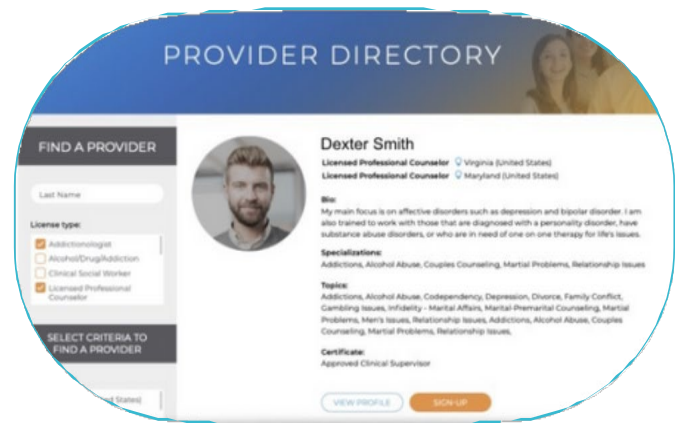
PROVIDER DIRECTORY

FIND A PROVIDER

Last Name

License type:

Addictionologist

Alcohol/Drug/Addiction

Clinical Social Worker

Licensed Professional Counselor

SELECT CRITERIA TO FIND A PROVIDER

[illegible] States)

Dexter Smith

Licensed Professional Counselor Virginia (United States)

Licensed Professional Counselor Maryland (United States)

Bio:

My main focus is on affective disorders such as depression and bipolar disorder. I am also trained to work with those that are diagnosed with a personality disorder, have substance abuse disorders, or who are in need of one on one therapy for life's issues.

Specializations:

Addictions, Alcohol Abuse, Couples Counseling, Martial Problems, Relationship Issues

Topics:

Addictions, Alcohol Abuse, Codependency, Depression, Divorce, Family Conflict, Gambling Issues, Infidelity - Marital Affairs, Marital-Premarital Counseling, Martial Problems, Men's Issues, Relationship Issues, Addictions, Alcohol Abuse, Couples Counseling, Martial Problems, Relationship Issues,

Certificate:

Approved Clinical Supervisor

VIEW PROFILE

SIGN-UP